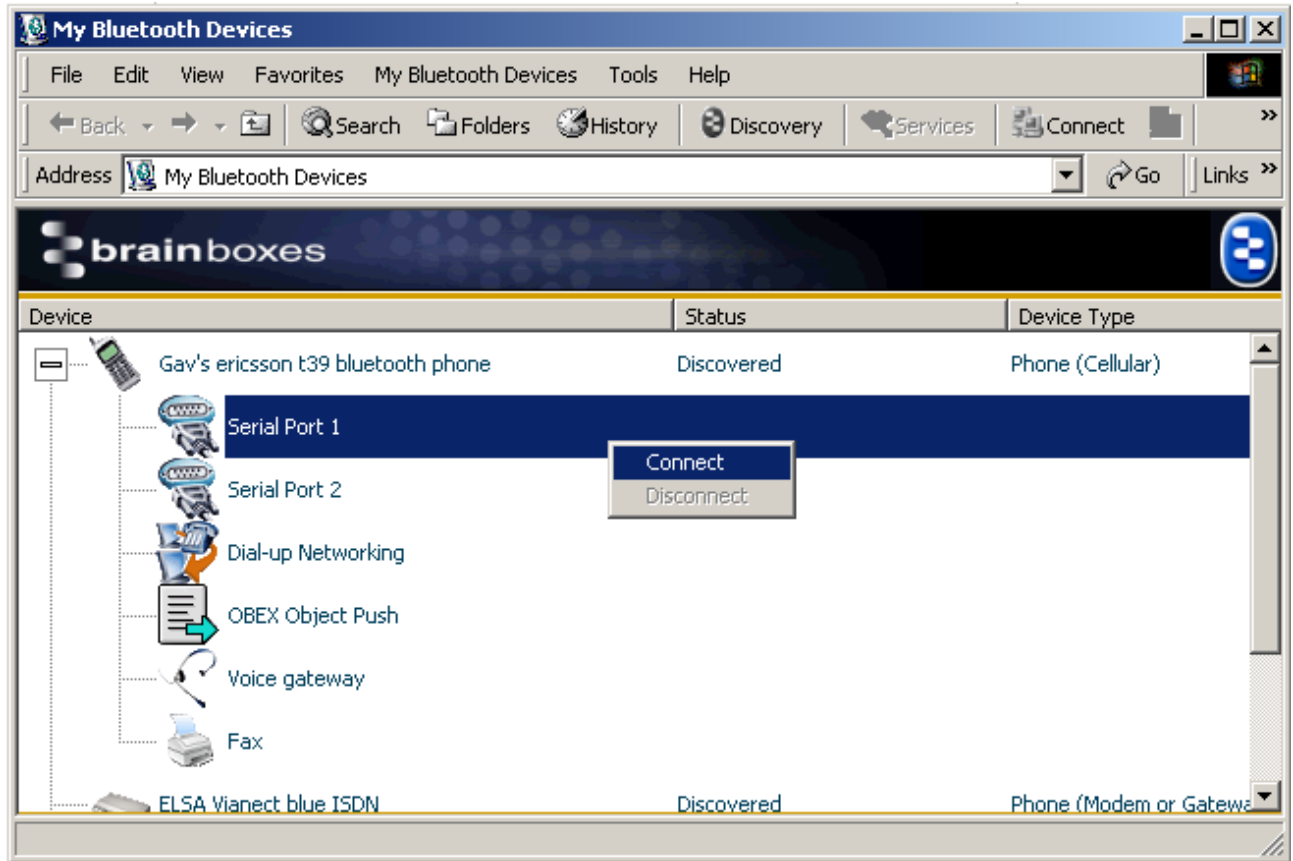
My Bluetooth Devices

File Edit View Favorites My Bluetooth Devices Tools Help

Back Search Folders History Discovery Services Connect

Address My Bluetooth Devices Go Links

brainboxes

| Device | Status | Device Type |
|---|---|---|
| Gav's ericsson t39 bluetooth phone | Discovered | Phone (Cellular) |
| Serial Port 1 | | |
| Serial Port 2 | | |
| Dial-up Networking | | |
| OBEX Object Push | | |
| Voice gateway | | |
| Fax | | |
| ELSA Vianect blue ISDN | Discovered | Phone (Modem or Gatewa |

Connect
Disconnect